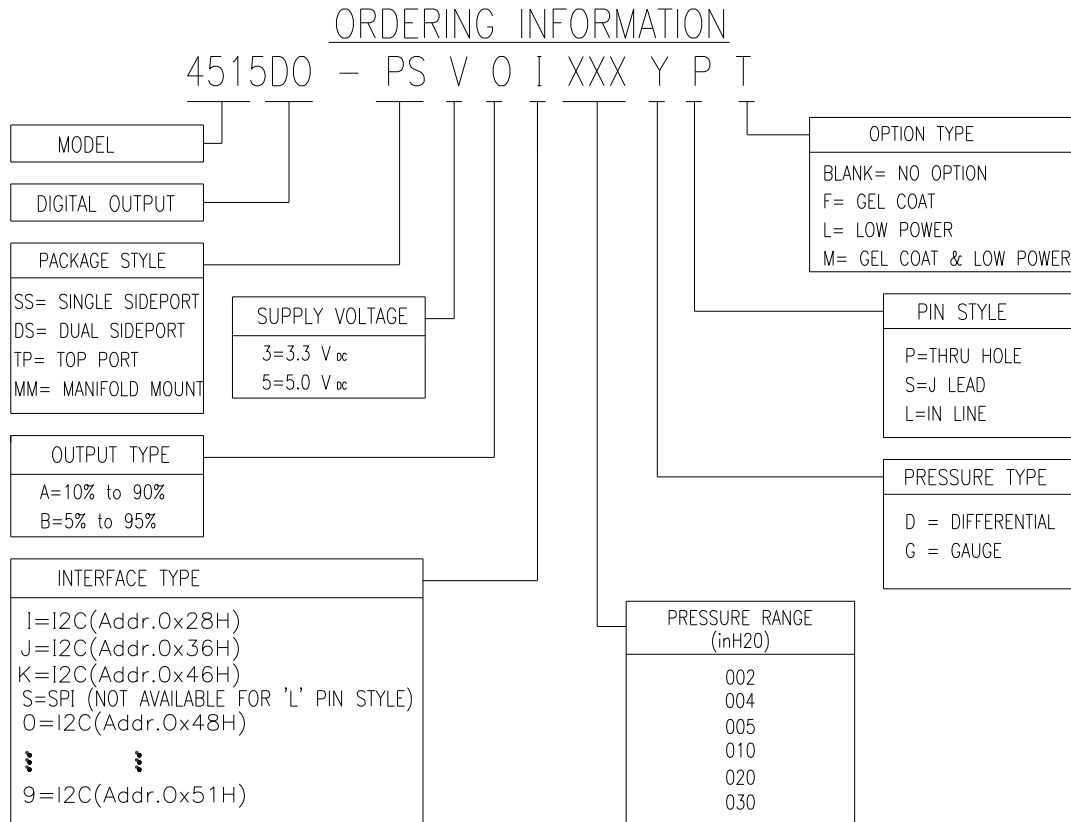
ORDERING INFORMATION

4515DO – PS V O I XXX Y P T

MODEL

DIGITAL OUTPUT

PACKAGE STYLE

SS= SINGLE SIDEPORT
DS= DUAL SIDEPORT
TP= TOP PORT
MM= MANIFOLD MOUNT

SUPPLY VOLTAGE

3=3.3 V DC
5=5.0 V DC

OUTPUT TYPE

A=10% to 90%
B=5% to 95%

INTERFACE TYPE

I=I2C(Addr.0x28H)
J=I2C(Addr.0x36H)
K=I2C(Addr.0x46H)
S=SPI (NOT AVAILABLE FOR 'L' PIN STYLE)
0=I2C(Addr.0x48H)
⋮ ⋮
9=I2C(Addr.0x51H)

OPTION TYPE

BLANK= NO OPTION
F= GEL COAT
L= LOW POWER
M= GEL COAT & LOW POWER

PIN STYLE

P=THRU HOLE
S=J LEAD
L=IN LINE

PRESSURE TYPE

D = DIFFERENTIAL
G = GAUGE

PRESSURE RANGE
(inH20)

002
004
005
010
020
030